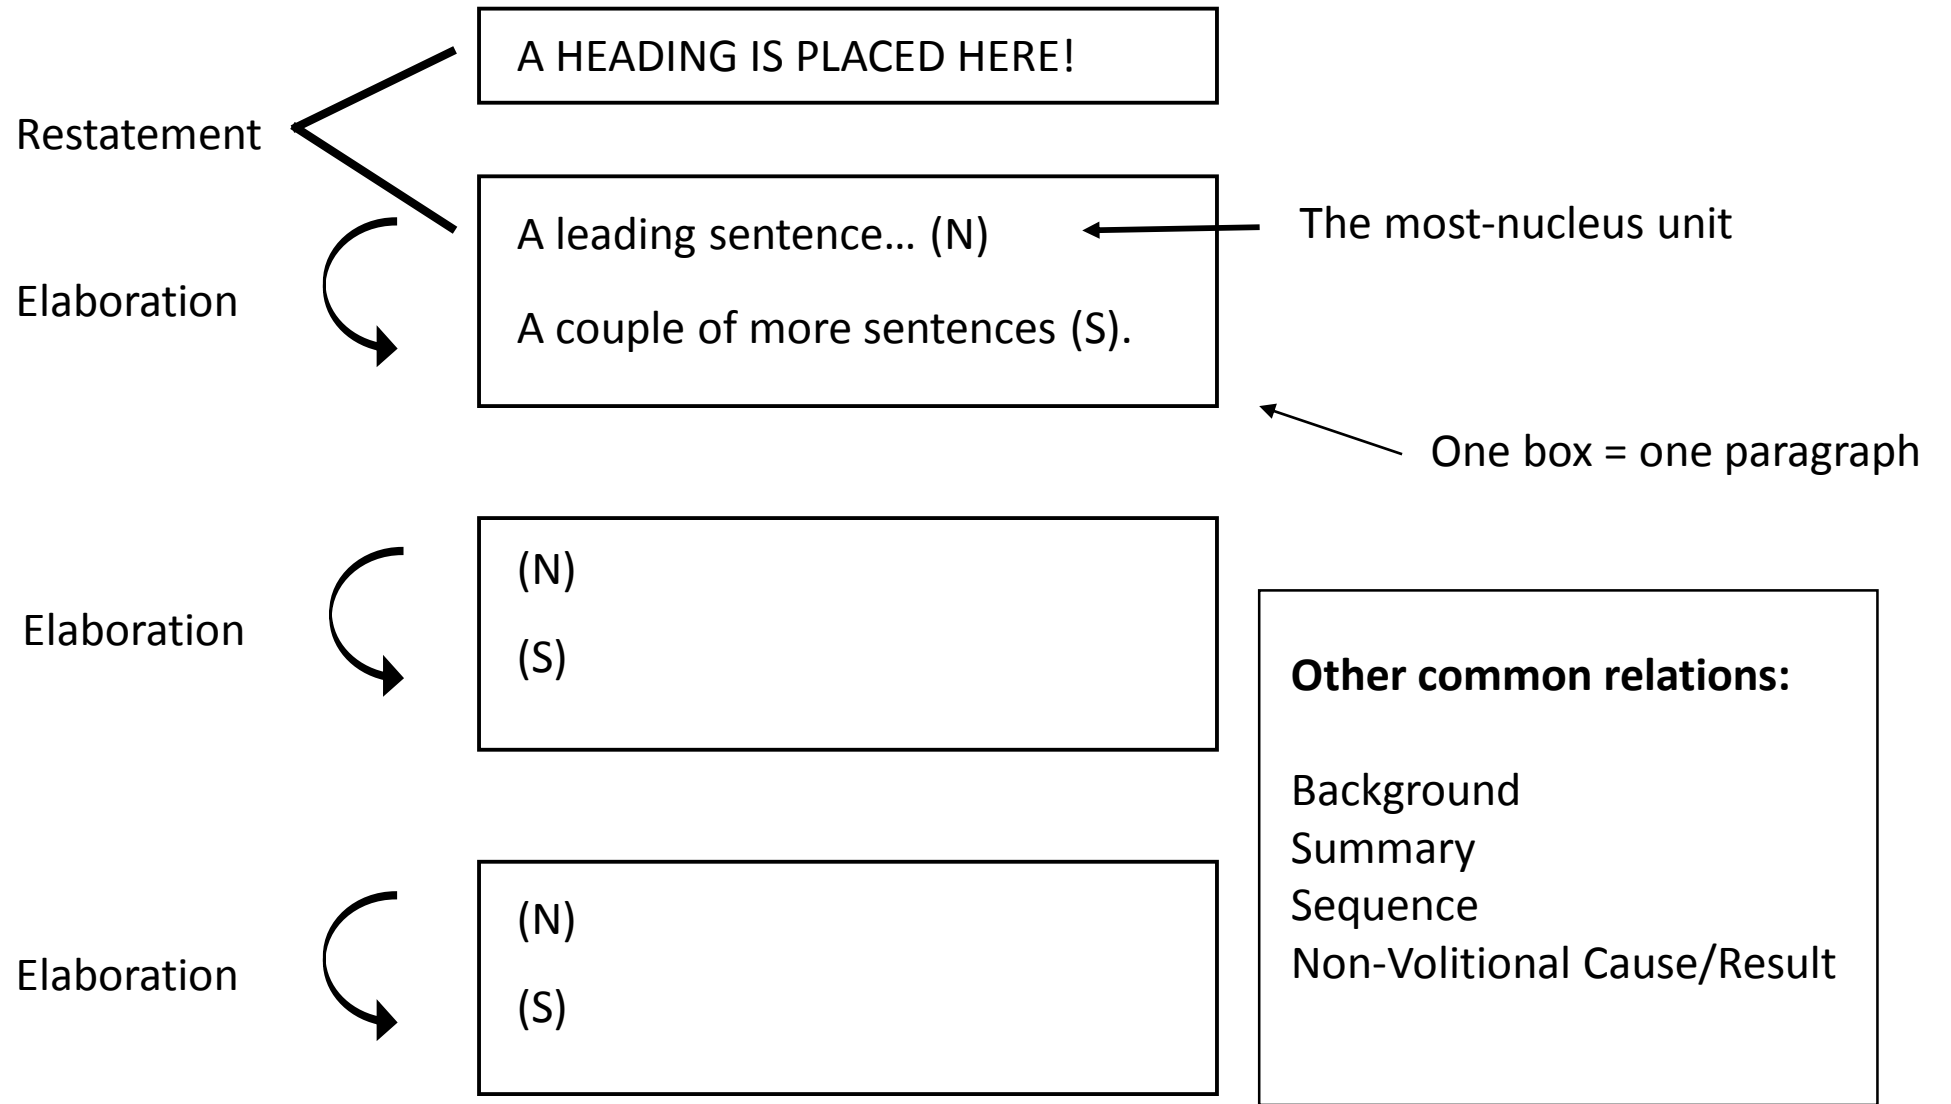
A HEADING IS PLACED HERE!

Restatement

A leading sentence… (N)

The most-nucleus unit

Elaboration

A couple of more sentences (S).

One box = one paragraph

Elaboration

(N)

(S)

Other common relations:

Background
Summary
Sequence
Non-Volitional Cause/Result

Elaboration

(N)

(S)